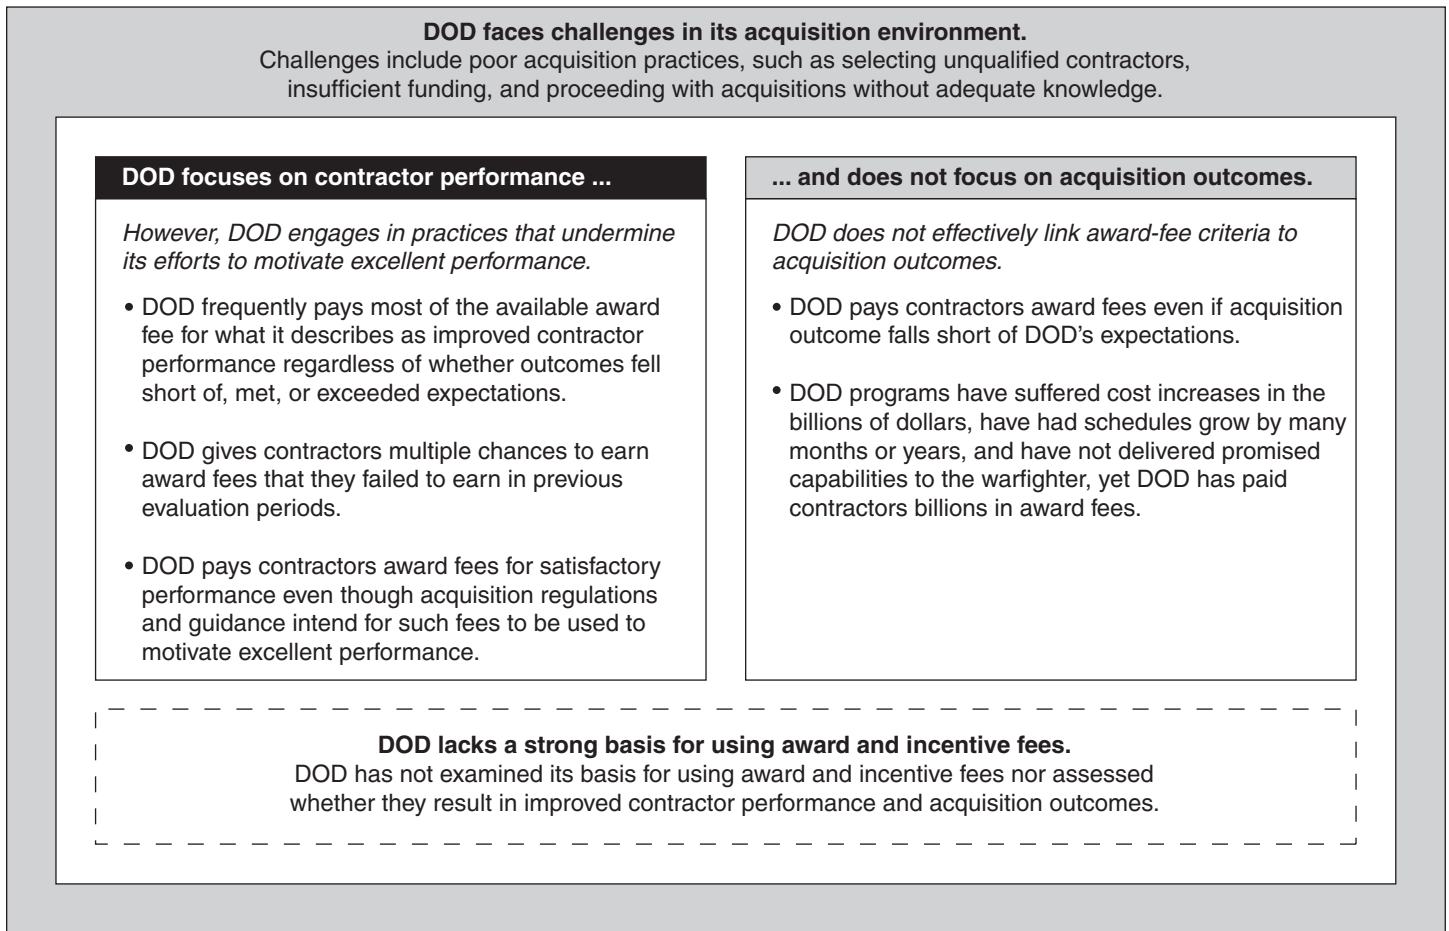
**DOD faces challenges in its acquisition environment.**
Challenges include poor acquisition practices, such as selecting unqualified contractors, insufficient funding, and proceeding with acquisitions without adequate knowledge.

**DOD focuses on contractor performance ...**

*However, DOD engages in practices that undermine its efforts to motivate excellent performance.*

• DOD frequently pays most of the available award fee for what it describes as improved contractor performance regardless of whether outcomes fell short of, met, or exceeded expectations.

• DOD gives contractors multiple chances to earn award fees that they failed to earn in previous evaluation periods.

• DOD pays contractors award fees for satisfactory performance even though acquisition regulations and guidance intend for such fees to be used to motivate excellent performance.

**... and does not focus on acquisition outcomes.**

*DOD does not effectively link award-fee criteria to acquisition outcomes.*

• DOD pays contractors award fees even if acquisition outcome falls short of DOD's expectations.

• DOD programs have suffered cost increases in the billions of dollars, have had schedules grow by many months or years, and have not delivered promised capabilities to the warfighter, yet DOD has paid contractors billions in award fees.

**DOD lacks a strong basis for using award and incentive fees.**
DOD has not examined its basis for using award and incentive fees nor assessed whether they result in improved contractor performance and acquisition outcomes.